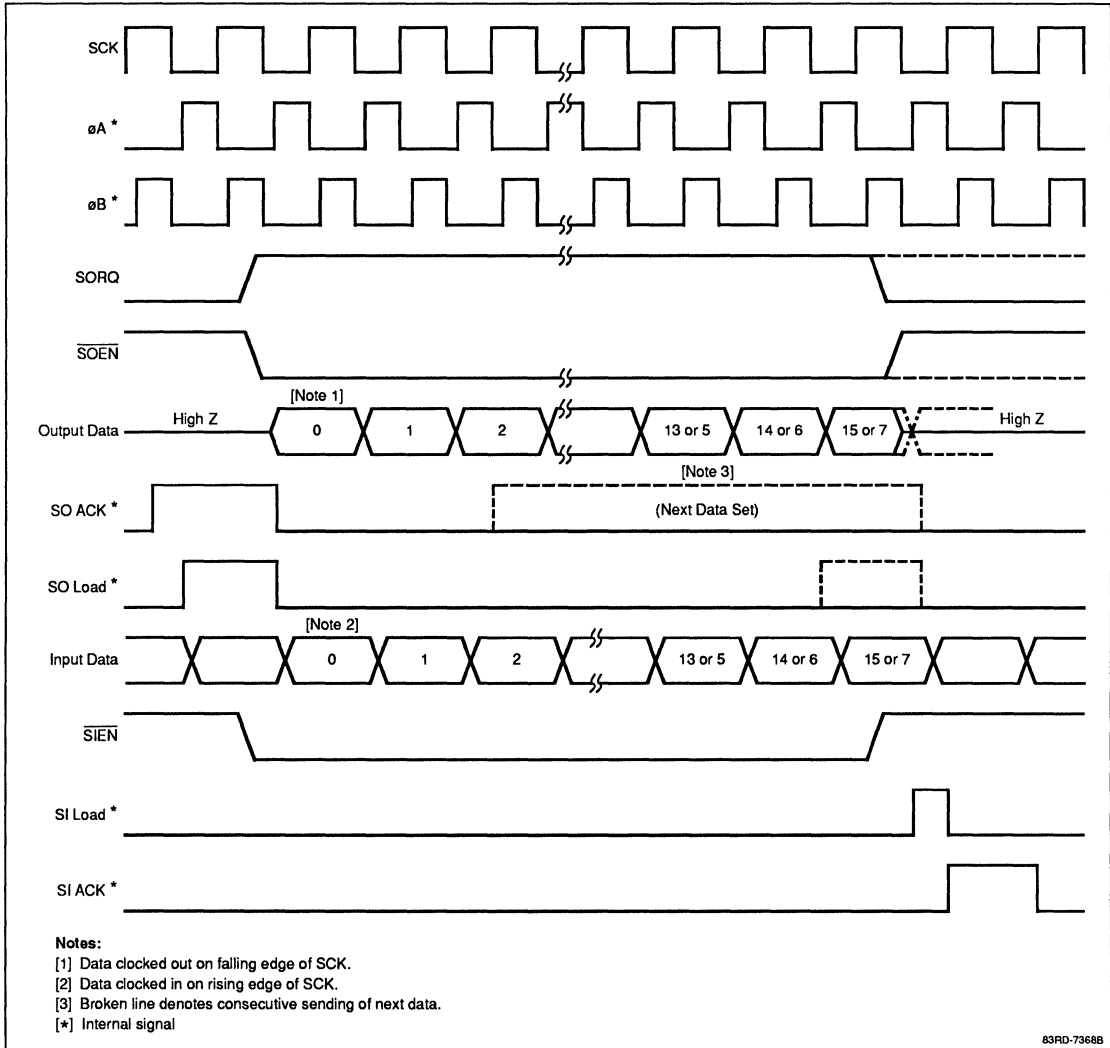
SCK

øA *

øB *

SORQ

$\overline{SOEN}$

[Note 1]

Output Data High Z 0 1 2 13 or 5 14 or 6 15 or 7 High Z

[Note 3]

SO ACK * (Next Data Set)

SO Load *

[Note 2]

Input Data 0 1 2 13 or 5 14 or 6 15 or 7

$\overline{SIEN}$

SI Load *

SI ACK *

Notes:
[1] Data clocked out on falling edge of SCK.
[2] Data clocked in on rising edge of SCK.
[3] Broken line denotes consecutive sending of next data.
[*] Internal signal

83RD-7368B